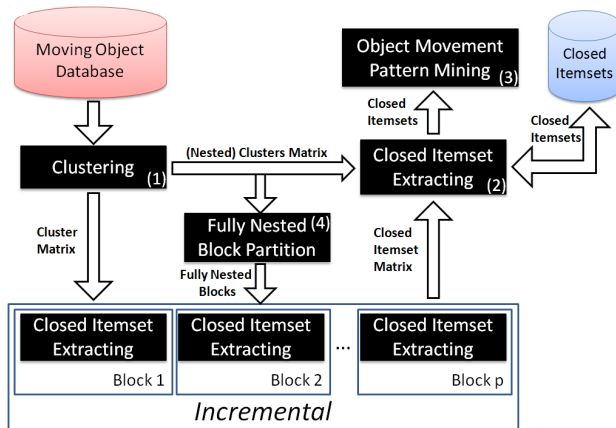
Moving Object Database

Object Movement Pattern Mining (3)

Closed Itemsets

Closed Itemsets

Closed Itemsets

Clustering (1)

(Nested) Clusters Matrix

Closed Itemset Extracting (2)

Cluster Matrix

Fully Nested (4) Block Partition

Closed Itemset Matrix

Fully Nested Blocks

Closed Itemset Extracting

Block 1

Closed Itemset Extracting

Block 2

...

Closed Itemset Extracting

Block p

Incremental